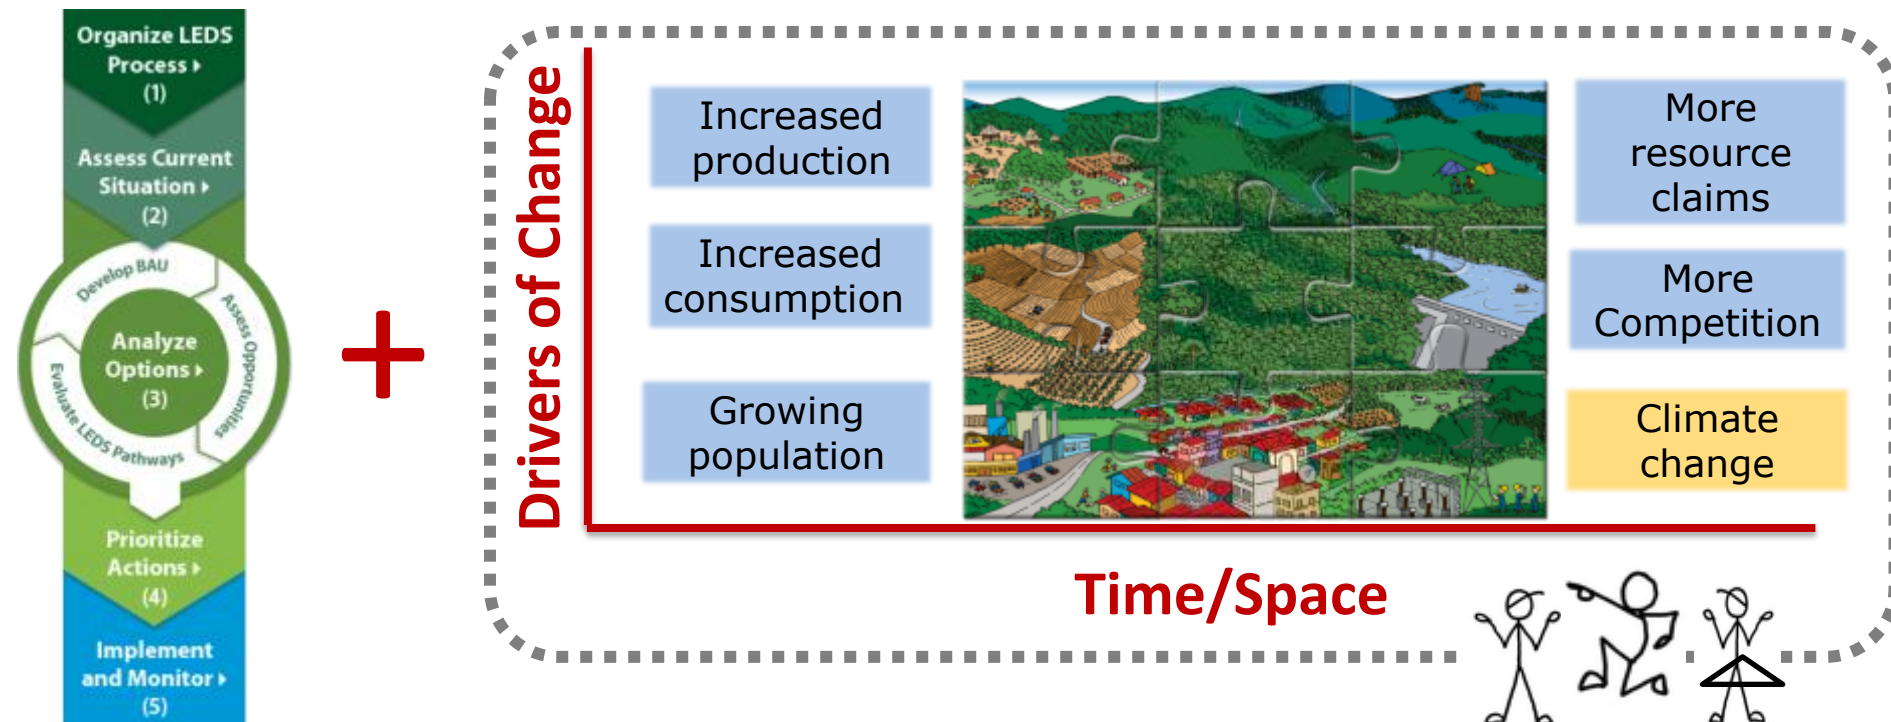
Organize LEDS Process ▸
(1)

Assess Current Situation ▸
(2)

Develop BAU

Assess Opportunities

Analyze Options ▸
(3)

Evaluate LEDS Pathways

Prioritize Actions ▸
(4)

Implement and Monitor ▸
(5)

+

Drivers of Change

Increased production

Increased consumption

Growing population

More resource claims

More Competition

Climate change

Time/Space